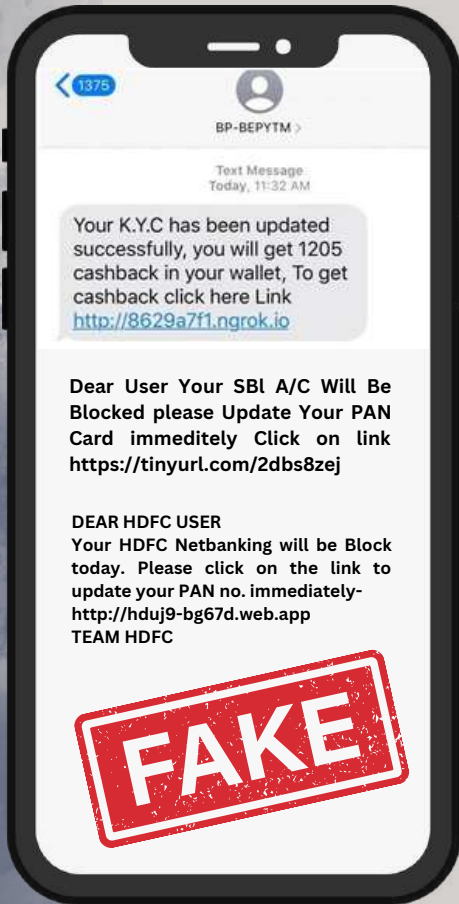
1375

BP-BEPYTM >

Text Message
Today, 11:32 AM

Your K.Y.C has been updated successfully, you will get 1205 cashback in your wallet, To get cashback click here Link http://8629a7f1.ngrok.io

Dear User Your SBl A/C Will Be Blocked please Update Your PAN Card immeditely Click on link https://tinyurl.com/2dbs8zej

DEAR HDFC USER
Your HDFC Netbanking will be Block today. Please click on the link to update your PAN no. immediately-http://hduj9-bg67d.web.app
TEAM HDFC

FAKE